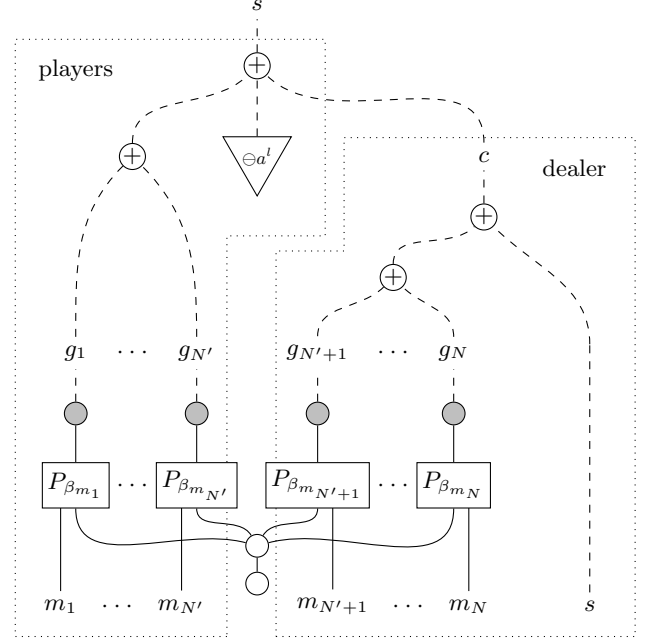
$s$

players

$\oplus$

$\oplus$

$\ominus a^l$

$c$

dealer

$\oplus$

$\oplus$

$g_1$ $\cdots$ $g_{N'}$

$g_{N'+1}$ $\cdots$ $g_N$

$P_{\beta_{m_1}}$ $\cdots$ $P_{\beta_{m_{N'}}}$

$P_{\beta_{m_{N'+1}}}$ $\cdots$ $P_{\beta_{m_N}}$

$m_1$ $\cdots$ $m_{N'}$

$m_{N'+1}$ $\cdots$ $m_N$

$s$